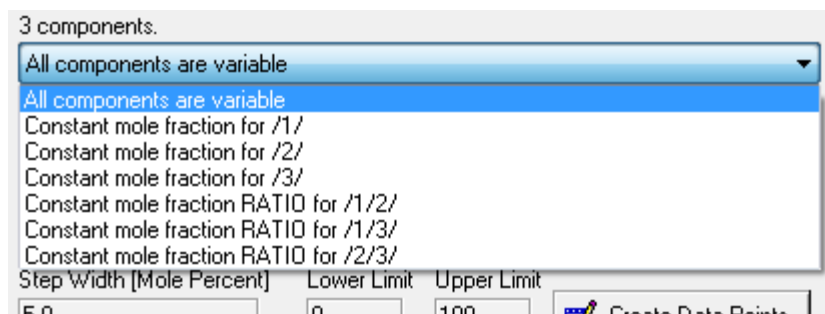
3 components.

All components are variable

All components are variable
Constant mole fraction for /1/
Constant mole fraction for /2/
Constant mole fraction for /3/
Constant mole fraction RATIO for /1/2/
Constant mole fraction RATIO for /1/3/
Constant mole fraction RATIO for /2/3/

Step Width [Mole Percent] Lower Limit Upper Limit

5.0 0 100 Create Data Points